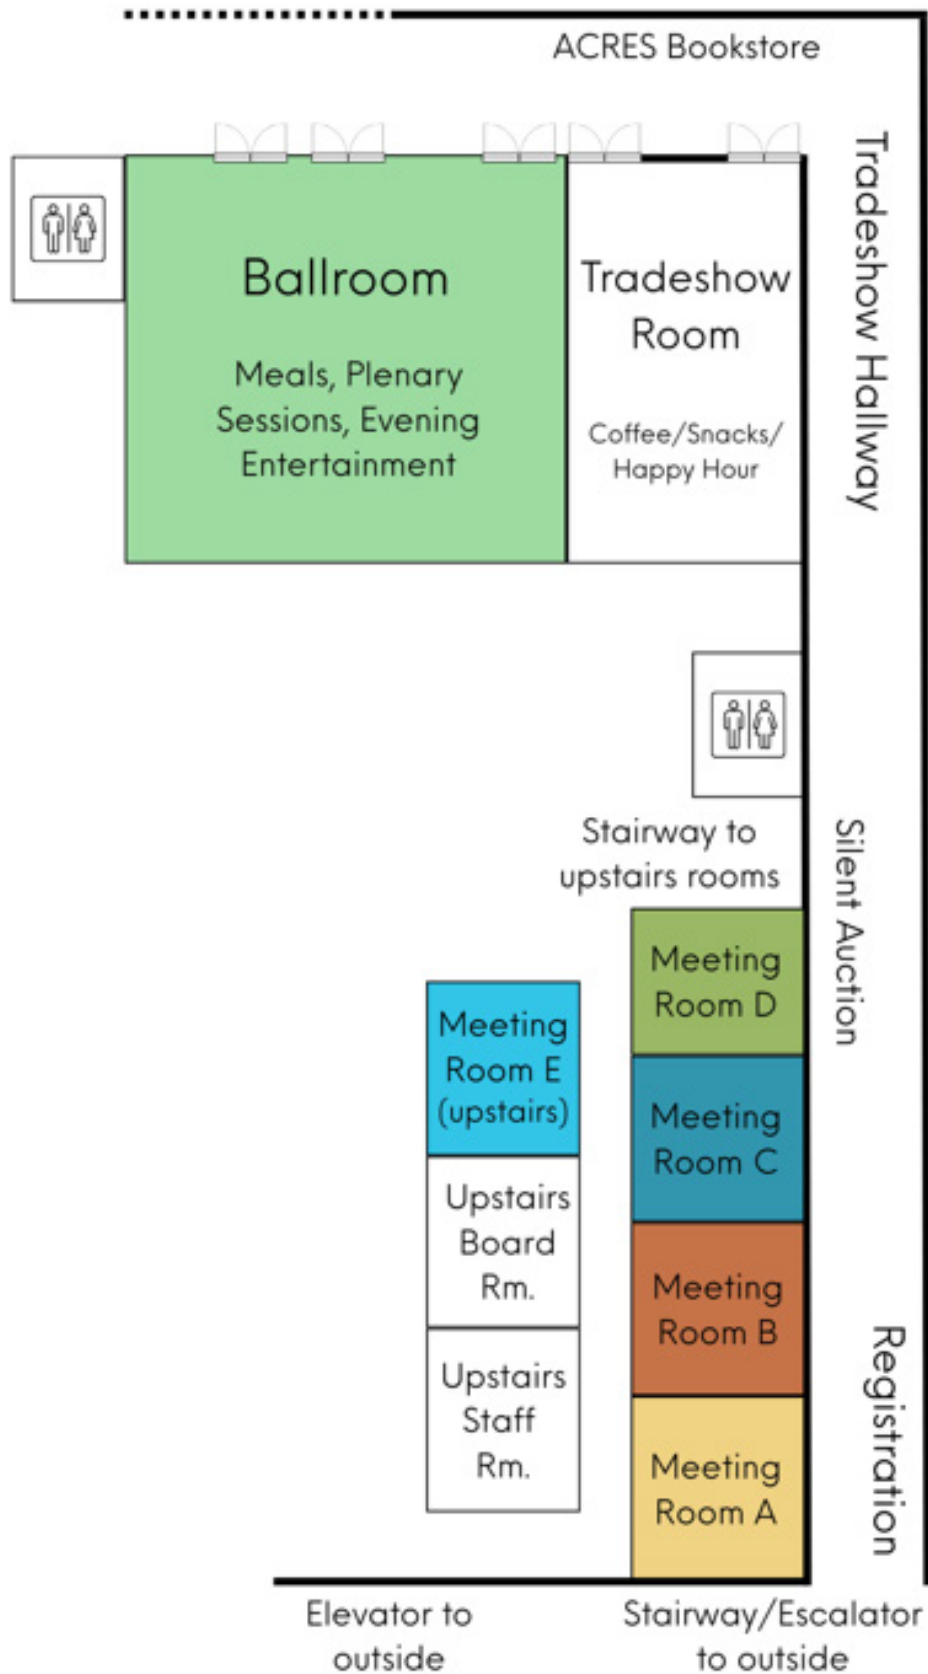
ACRES Bookstore

Ballroom

Meals, Plenary Sessions, Evening Entertainment

Tradeshow Room

Coffee/Snacks/ Happy Hour

Tradeshow Hallway

Stairway to upstairs rooms

Silent Auction

Meeting Room D

Meeting Room E (upstairs)

Meeting Room C

Upstairs Board Rm.

Meeting Room B

Registration

Upstairs Staff Rm.

Meeting Room A

Elevator to outside

Stairway/Escalator to outside